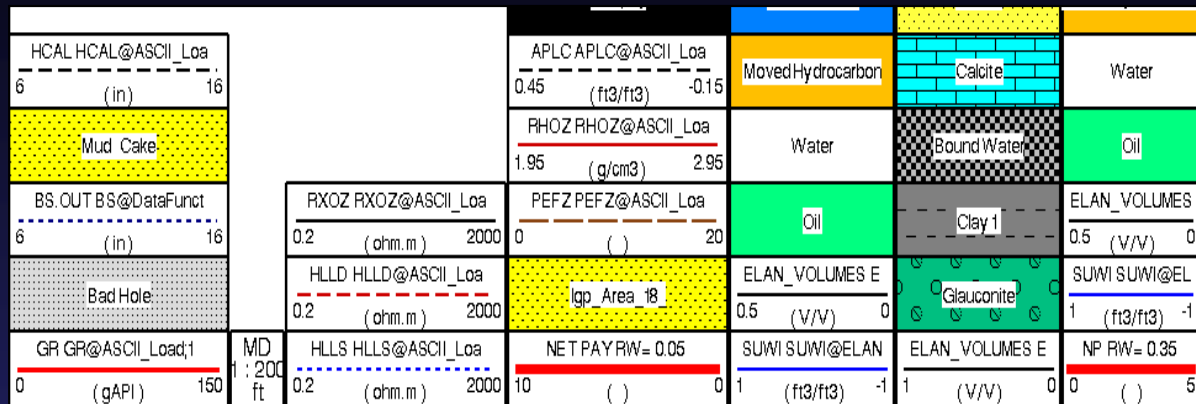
HCAL HCAL@ASCII_Loa
6 (in) 16

Mud Cake

BS.OUT BS@DataFunct
6 (in) 16

Bad Hole

GR GR@ASCII_Load;1
0 (gAPI) 150

MD
1 : 200
ft

RXOZ RXOZ@ASCII_Loa
0.2 (ohm.m) 2000

HLLD HLLD@ASCII_Loa
0.2 (ohm.m) 2000

HLLS HLLS@ASCII_Loa
0.2 (ohm.m) 2000

APLC APLC@ASCII_Loa
0.45 (ft3/ft3) -0.15

RHOZ RHOZ@ASCII_Loa
1.95 (g/cm3) 2.95

PEFZ PEFZ@ASCII_Loa
0 ( ) 20

Igp_Area_18

NET PAY RW= 0.05
10 ( ) 0

Moved Hydrocarbon

Water

Oil

ELAN_VOLUMES E
0.5 (V/V) 0

SUWI SUWI@ELAN
1 (ft3/ft3) -1

Calcite

Bound Water

Clay 1

Glauconite

ELAN_VOLUMES E
1 (V/V) 0

Water

Oil

ELAN_VOLUMES
0.5 (V/V) 0

SUWI SUWI@EL
1 (ft3/ft3) -1

NP RW= 0.35
0 ( ) 5